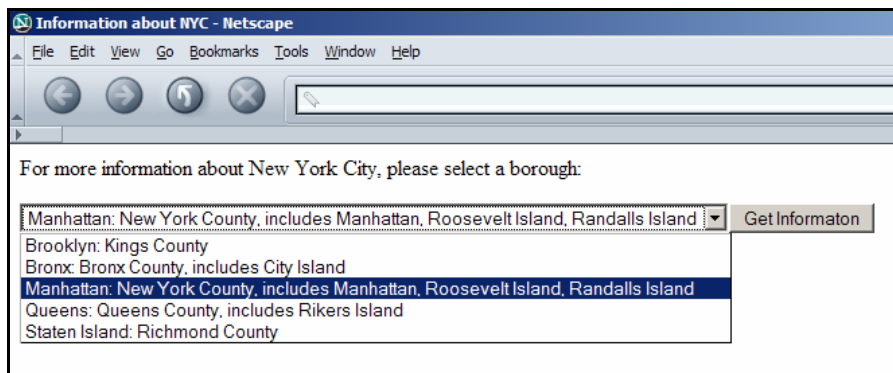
Information about NYC - Netscape

File Edit View Go Bookmarks Tools Window Help

For more information about New York City, please select a borough:

Manhattan: New York County, includes Manhattan, Roosevelt Island, Randalls Island

Get Informaton

Brooklyn: Kings County
Bronx: Bronx County, includes City Island
Manhattan: New York County, includes Manhattan, Roosevelt Island, Randalls Island
Queens: Queens County, includes Rikers Island
Staten Island: Richmond County